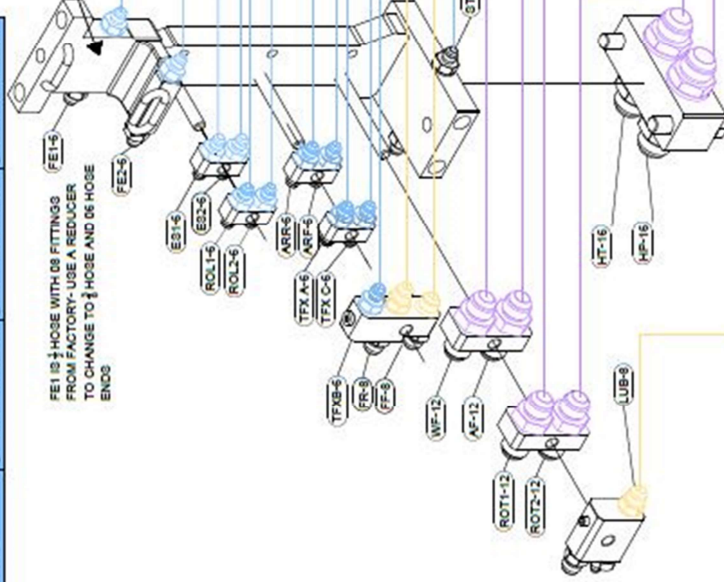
FE1-6

FE2-6

EB1-6

EB2-6

ROL1-6

ROL2-6

ARR-6

ARF-6

TFX A-6

TFX C-6

TFXB-6

FR-8

FF-8

WF-12

AF-12

ROT1-12

ROT2-12

LUB-8

HT-16

HP-16

FE1 IS $\frac{3}{8}$ HOSE WITH 08 FITTINGS FROM FACTORY- USE A REDUCER TO CHANGE TO $\frac{3}{8}$ HOSE AND 06 HOSE ENDS

ST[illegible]